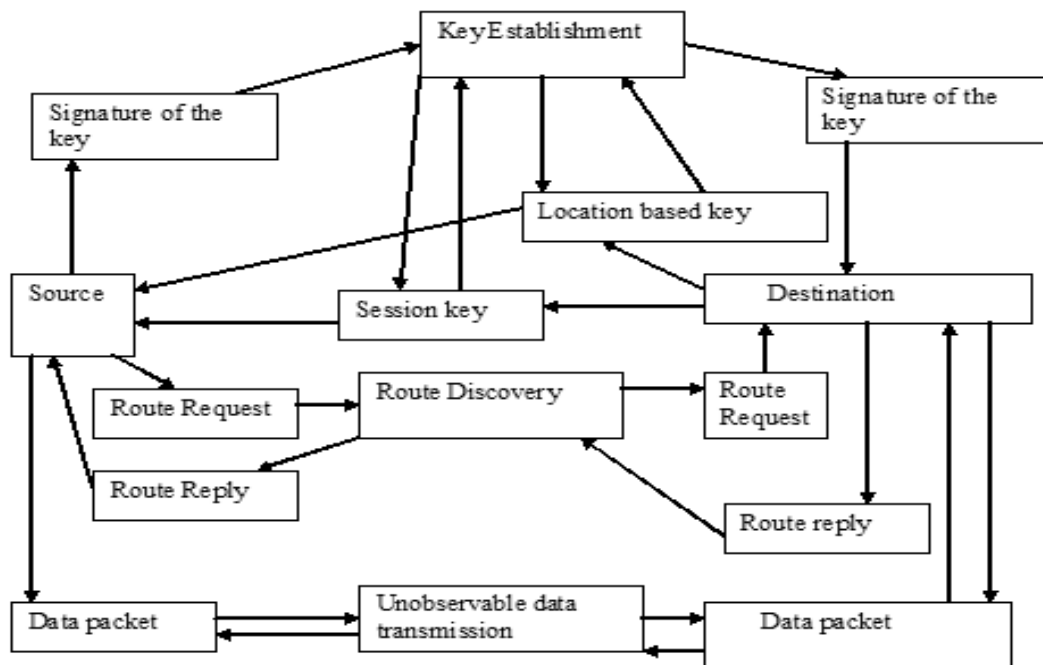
KeyEstablishment

Signature of the key

Signature of the key

Location based key

Source

Session key

Destination

Route Request

Route Discovery

Route Request

Route Reply

Route reply

Data packet

Unobservable data transmission

Data packet